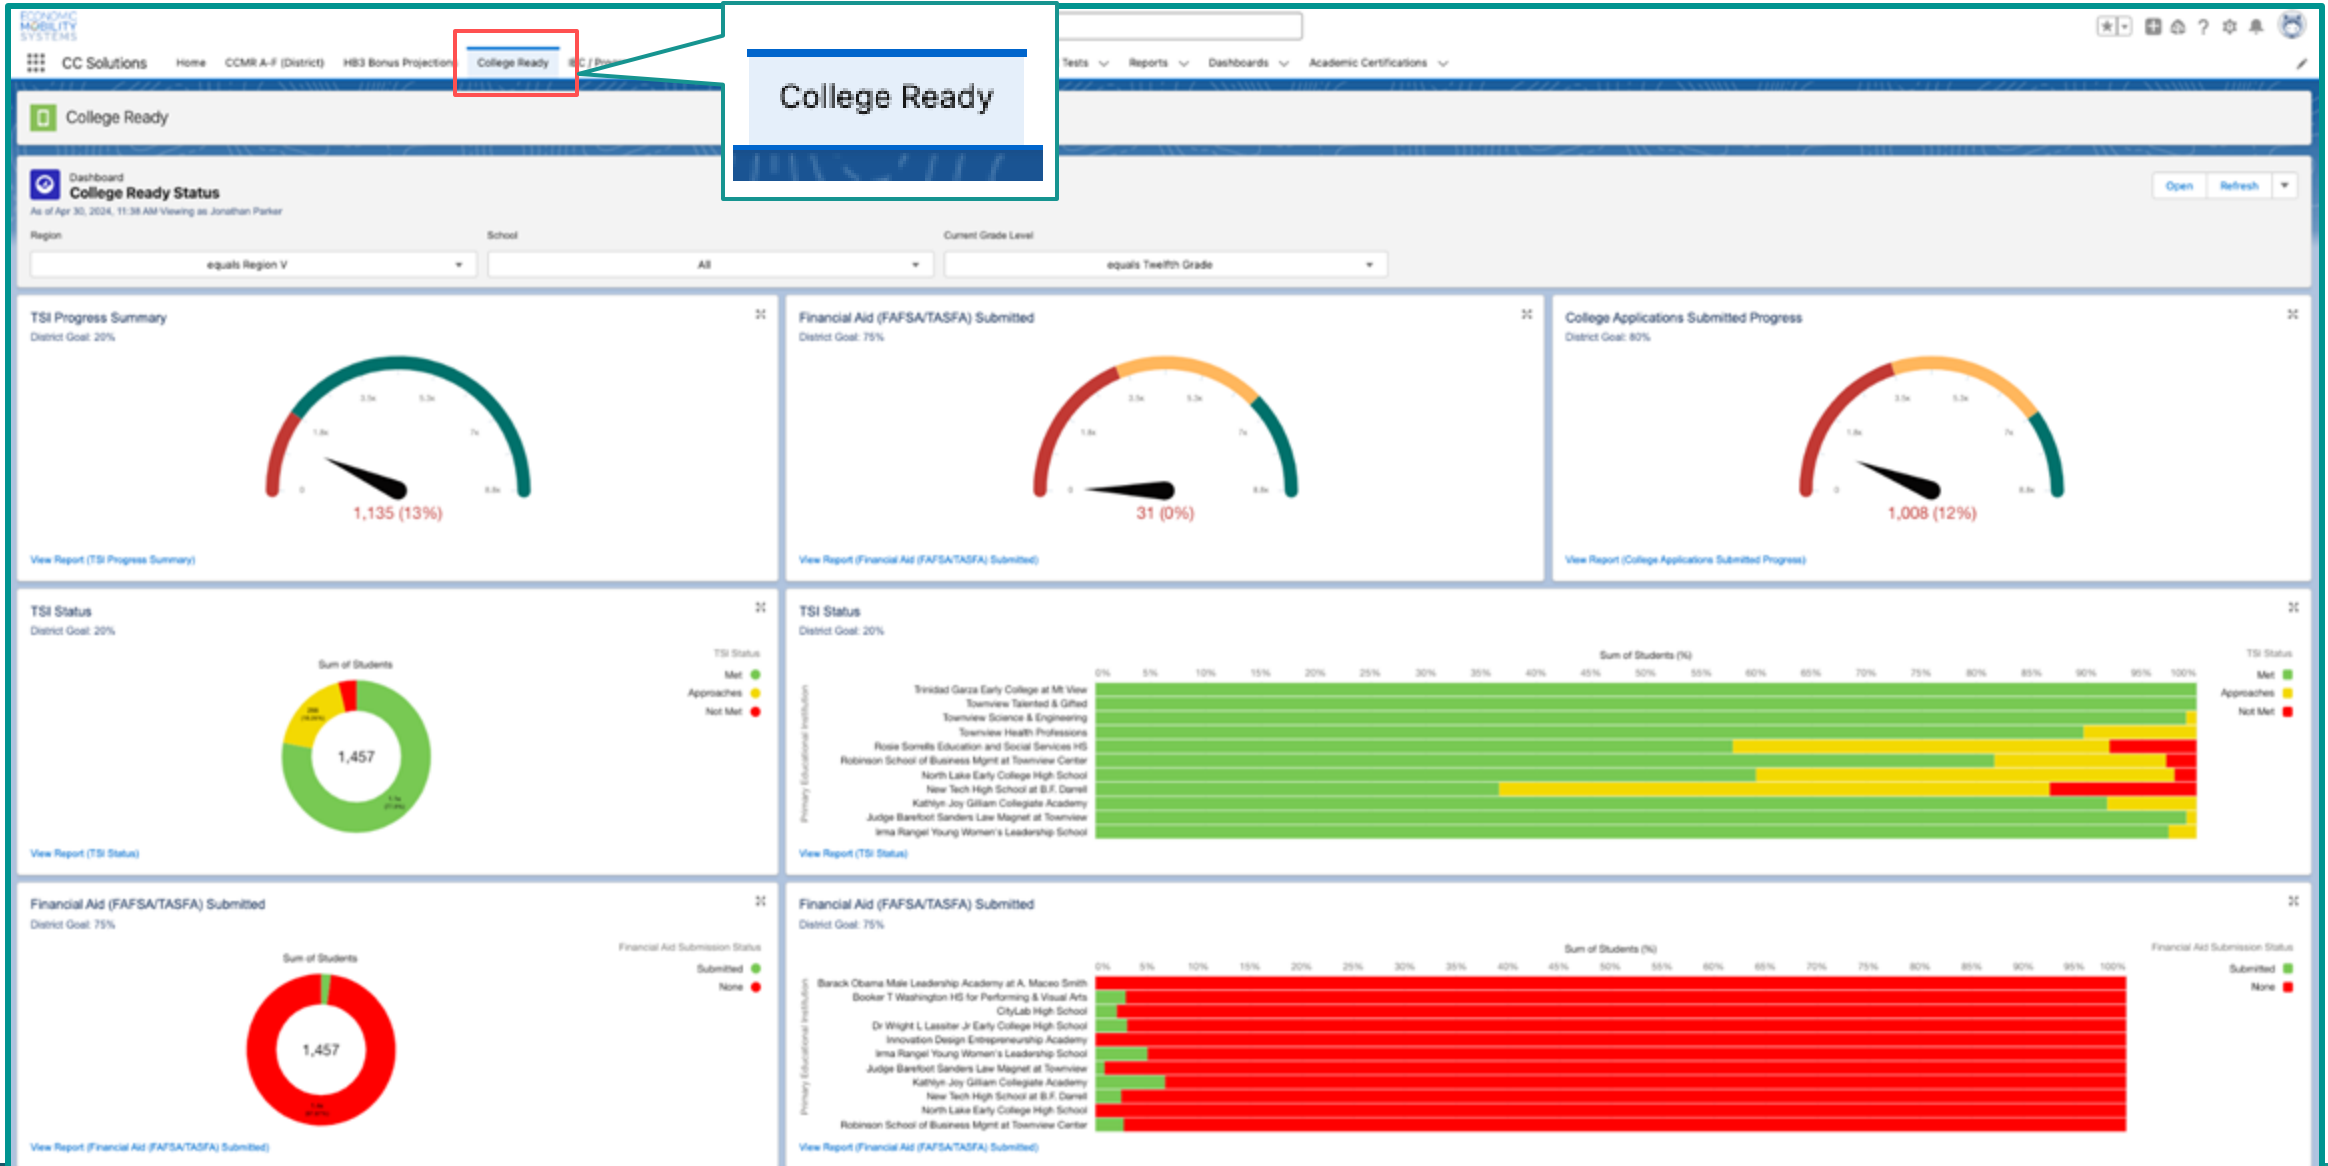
ECONOMIC MOBILITY SYSTEMS

CC Solutions Home CCMR A-F (District) HB3 Bonus Projection College Ready IEC / Pro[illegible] Tests Reports Dashboards Academic Certifications

College Ready

College Ready

Dashboard
College Ready Status
As of Apr 30, 2024, 11:38 AM Viewing as Jonathan Parker

Open Refresh

Region
equals Region V

School
All

Current Grade Level
equals Twelfth Grade

TSI Progress Summary
District Goal: 20%
1,135 (13%)
View Report (TSI Progress Summary)

Financial Aid (FAFSA/TASFA) Submitted
District Goal: 75%
31 (0%)
View Report (Financial Aid (FAFSA/TASFA) Submitted)

College Applications Submitted Progress
District Goal: 80%
1,008 (12%)
View Report (College Applications Submitted Progress)

TSI Status
District Goal: 20%
Sum of Students
1,457
TSI Status
Met
Approaches
Not Met
View Report (TSI Status)

TSI Status
District Goal: 20%
Sum of Students (%)
0% 5% 10% 15% 20% 25% 30% 35% 40% 45% 50% 55% 60% 65% 70% 75% 80% 85% 90% 95% 100%
Primary Educational Institution
Trinidad Garza Early College at Mt View
Townview Talented & Gifted
Townview Science & Engineering
Townview Health Professions
Rosie Sorrells Education and Social Services HS
Robinson School of Business Mgmt at Townview Center
North Lake Early College High School
New Tech High School at B.F. Darrell
Kathlyn Joy Gilliam Collegiate Academy
Judge Barefoot Sanders Law Magnet at Townview
Irma Rangel Young Women's Leadership School
TSI Status
Met
Approaches
Not Met
View Report (TSI Status)

Financial Aid (FAFSA/TASFA) Submitted
District Goal: 75%
Sum of Students
1,457
Financial Aid Submission Status
Submitted
None
View Report (Financial Aid (FAFSA/TASFA) Submitted)

Financial Aid (FAFSA/TASFA) Submitted
District Goal: 75%
Sum of Students (%)
0% 5% 10% 15% 20% 25% 30% 35% 40% 45% 50% 55% 60% 65% 70% 75% 80% 85% 90% 95% 100%
Primary Educational Institution
Barack Obama Male Leadership Academy at A. Maceo Smith
Booker T Washington HS for Performing & Visual Arts
CityLab High School
Dr Wright L Lassiter Jr Early College High School
Innovation Design Entrepreneurship Academy
Irma Rangel Young Women's Leadership School
Judge Barefoot Sanders Law Magnet at Townview
Kathlyn Joy Gilliam Collegiate Academy
New Tech High School at B.F. Darrell
North Lake Early College High School
Robinson School of Business Mgmt at Townview Center
Financial Aid Submission Status
Submitted
None
View Report (Financial Aid (FAFSA/TASFA) Submitted)